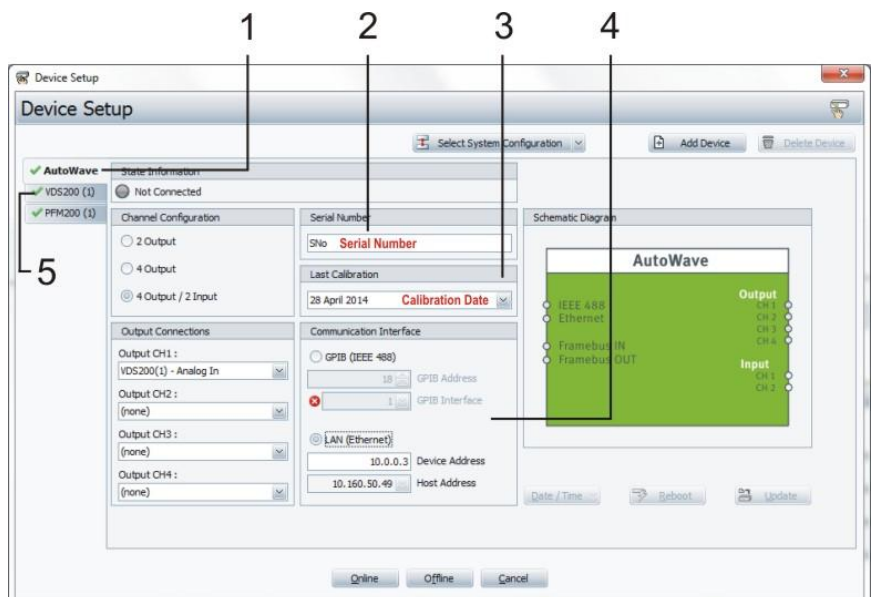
1 2 3 4

Device Setup

Device Setup

Select System Configuration

Add Device

Delete Device

AutoWave

VDS200 (1)

PFM200 (1)

5

State Information

Not Connected

Channel Configuration

2 Output

4 Output

4 Output / 2 Input

Serial Number

SNo Serial Number

Last Calibration

28 April 2014 Calibration Date

Schematic Diagram

AutoWave

IEEE 488
Ethernet

Framebus IN
Framebus OUT

Output
CH 1
CH 2
CH 3
CH 4

Input
CH 1
CH 2

Output Connections

Output CH1 :
VDS200(1) - Analog In

Output CH2 :
(none)

Output CH3 :
(none)

Output CH4 :
(none)

Communication Interface

GPIB (IEEE 488)

18 GPIB Address

1 GPIB Interface

LAN (Ethernet)

10.0.0.3 Device Address

10.160.50.49 Host Address

Date / Time

Reboot

Update

Online

Offline

Cancel